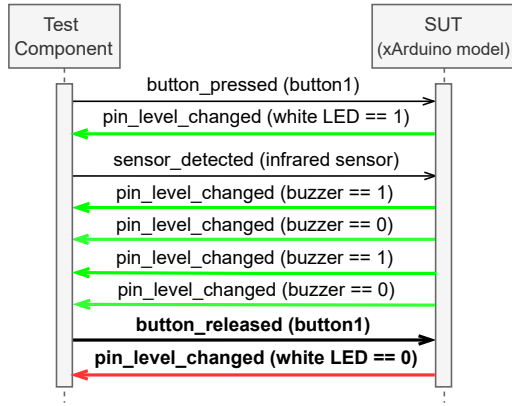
Test Component

SUT
(xArduino model)

button_pressed (button1)

pin_level_changed (white LED == 1)

sensor_detected (infrared sensor)

pin_level_changed (buzzer == 1)

pin_level_changed (buzzer == 0)

pin_level_changed (buzzer == 1)

pin_level_changed (buzzer == 0)

**button_released (button1)**

**pin_level_changed (white LED == 0)**